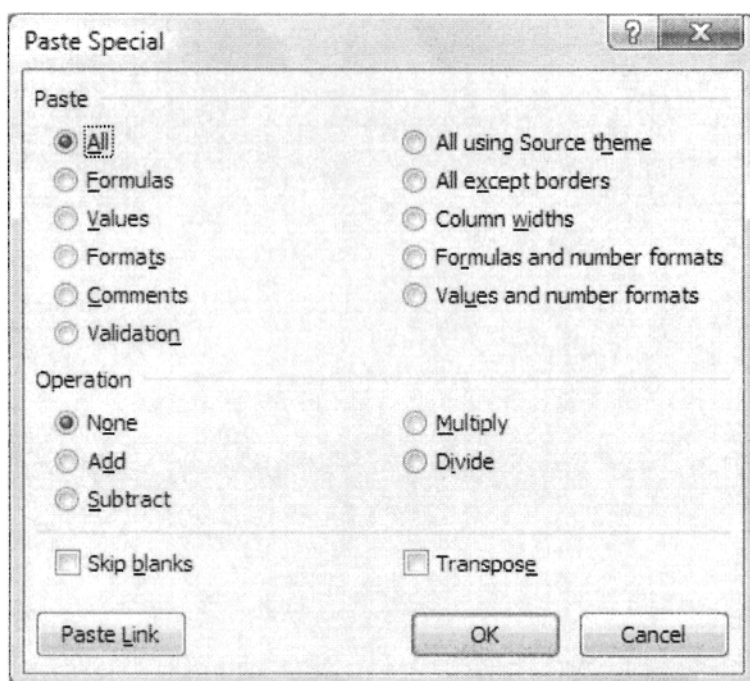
Paste Special

?

X

Paste

All

Formulas

Values

Formats

Comments

Validation

All using Source theme

All except borders

Column widths

Formulas and number formats

Values and number formats

Operation

None

Add

Subtract

Multiply

Divide

Skip blanks

Transpose

Paste Link

OK

Cancel